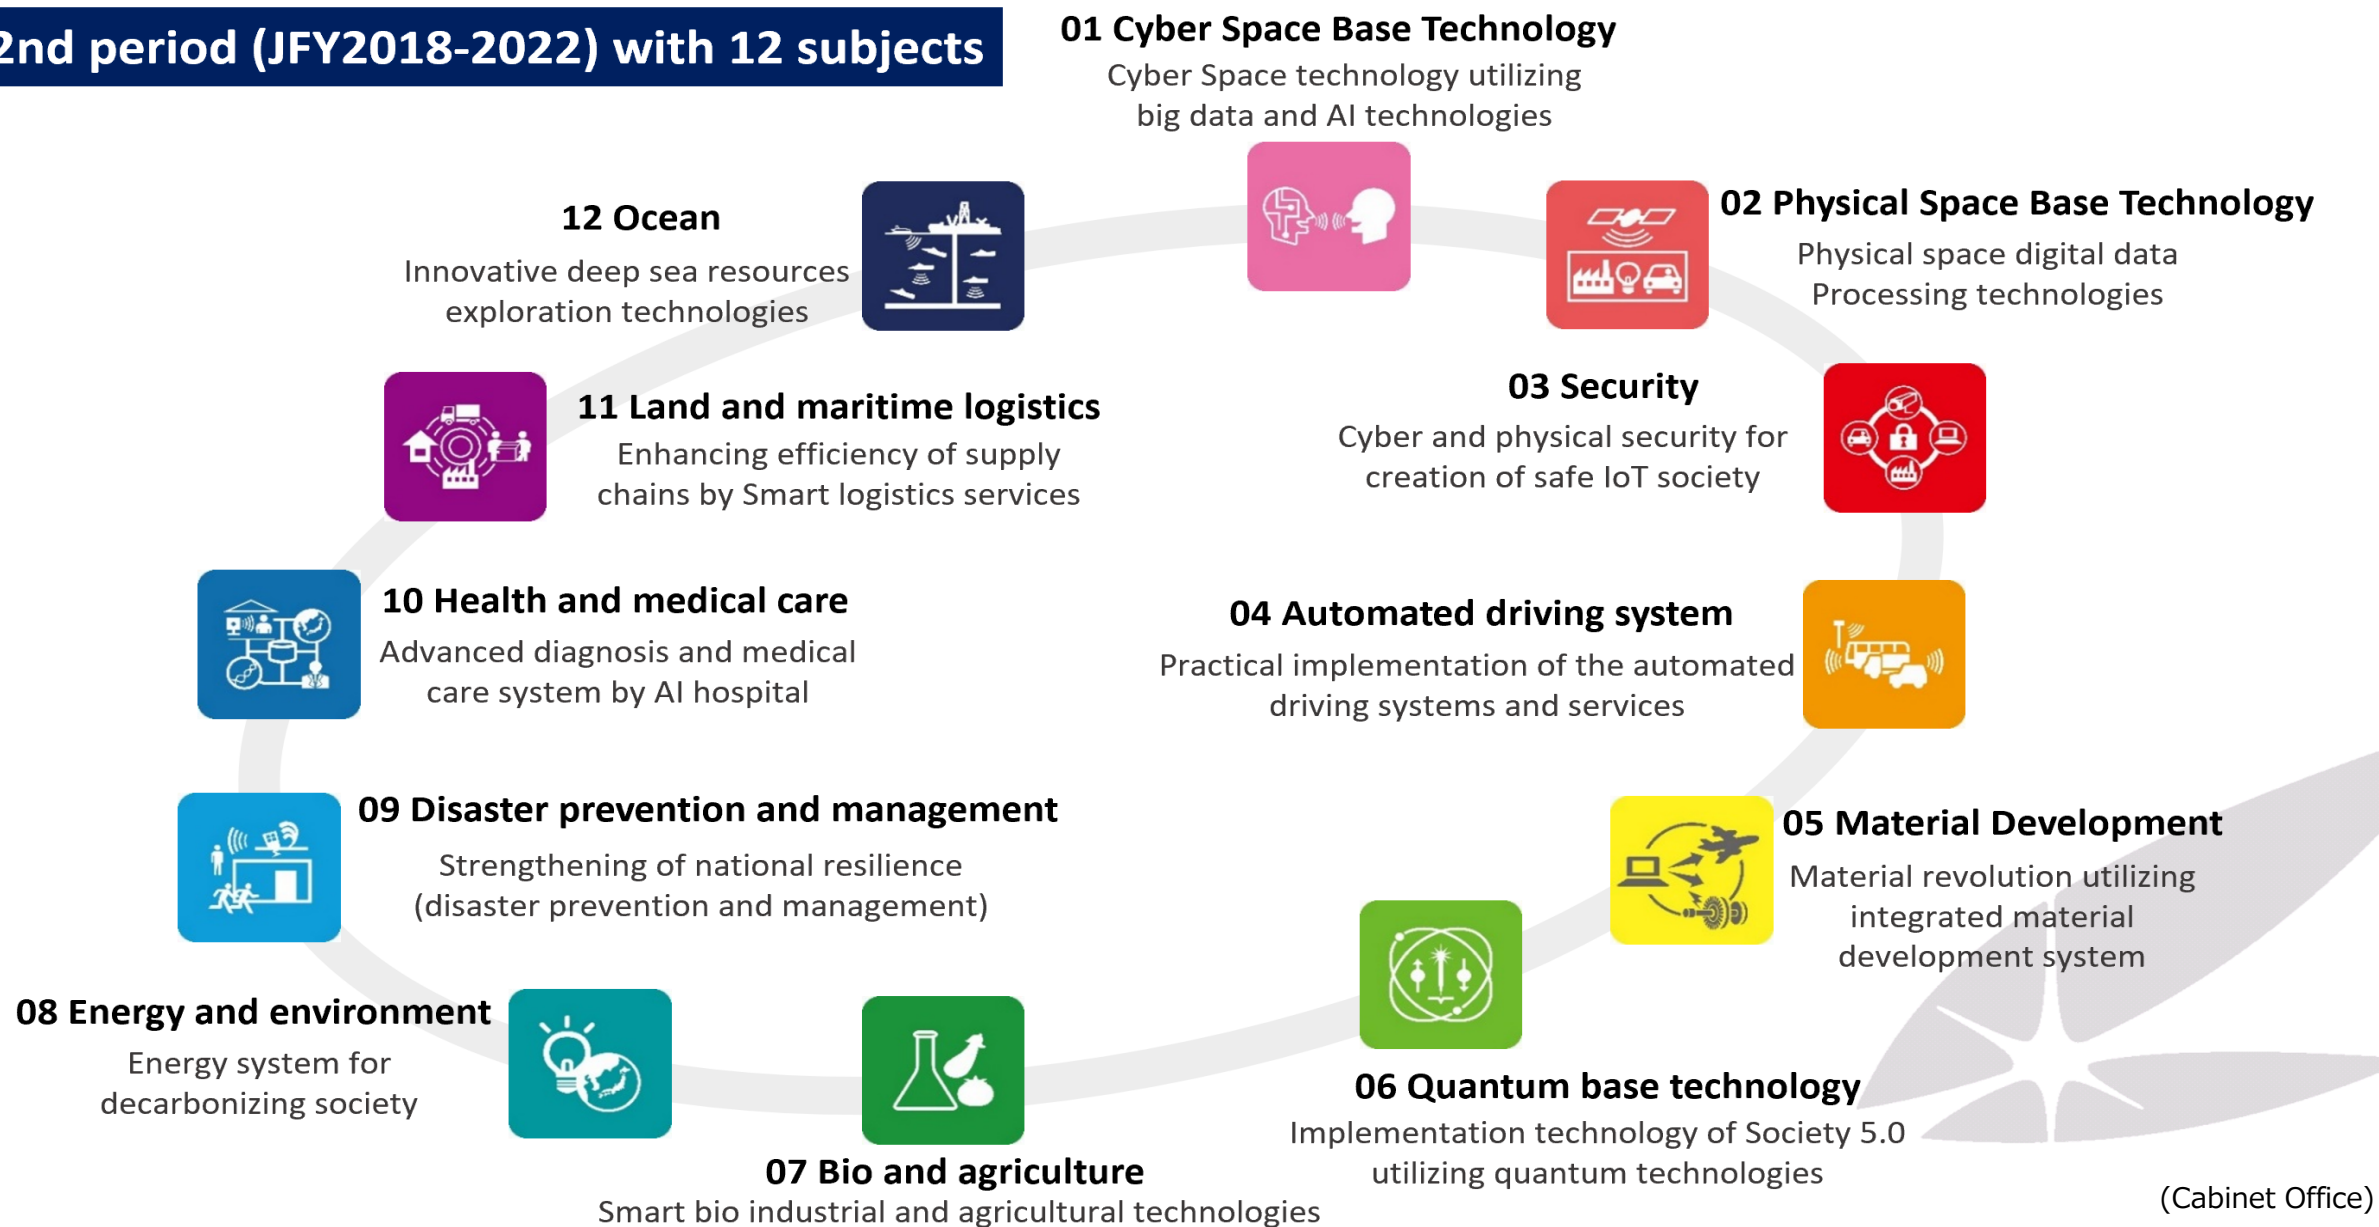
2nd period (JFY2018-2022) with 12 subjects

01 Cyber Space Base Technology
Cyber Space technology utilizing big data and AI technologies

02 Physical Space Base Technology
Physical space digital data Processing technologies

03 Security
Cyber and physical security for creation of safe IoT society

04 Automated driving system
Practical implementation of the automated driving systems and services

05 Material Development
Material revolution utilizing integrated material development system

06 Quantum base technology
Implementation technology of Society 5.0 utilizing quantum technologies

07 Bio and agriculture
Smart bio industrial and agricultural technologies

08 Energy and environment
Energy system for decarbonizing society

09 Disaster prevention and management
Strengthening of national resilience (disaster prevention and management)

10 Health and medical care
Advanced diagnosis and medical care system by AI hospital

11 Land and maritime logistics
Enhancing efficiency of supply chains by Smart logistics services

12 Ocean
Innovative deep sea resources exploration technologies

(Cabinet Office)